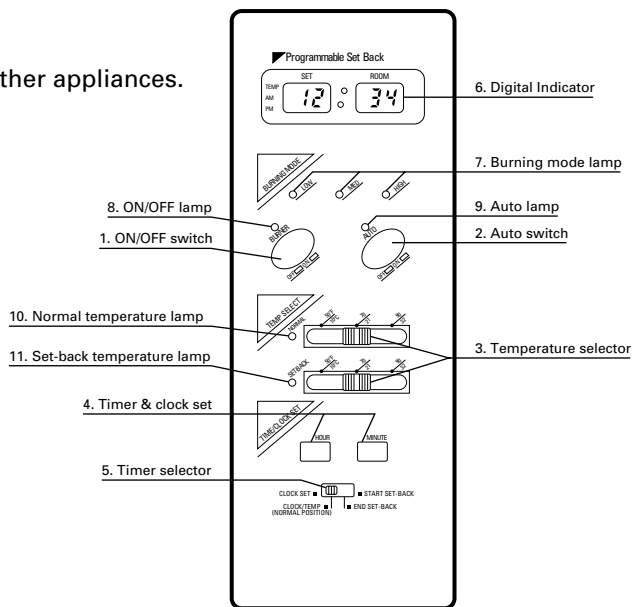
ther appliances.

Programmable Set Back

SET ROOM

TEMP
AM
PM

12 : 34

6. Digital Indicator

BURNING MODE

LOW MED HIGH

7. Burning mode lamp

8. ON/OFF lamp

9. Auto lamp

BURNER

AUTO

1. ON/OFF switch

2. Auto switch

OFF ON

SET ON

TEMP SELECT

10. Normal temperature lamp

NORMAL

11. Set-back temperature lamp

SETBACK

3. Temperature selector

4. Timer & clock set

TIME/CLOCK SET

HOUR

MINUTE

5. Timer selector

CLOCK SET

START SET-BACK

CLOCK/TEMP
(NORMAL POSITION)

END SET-BACK